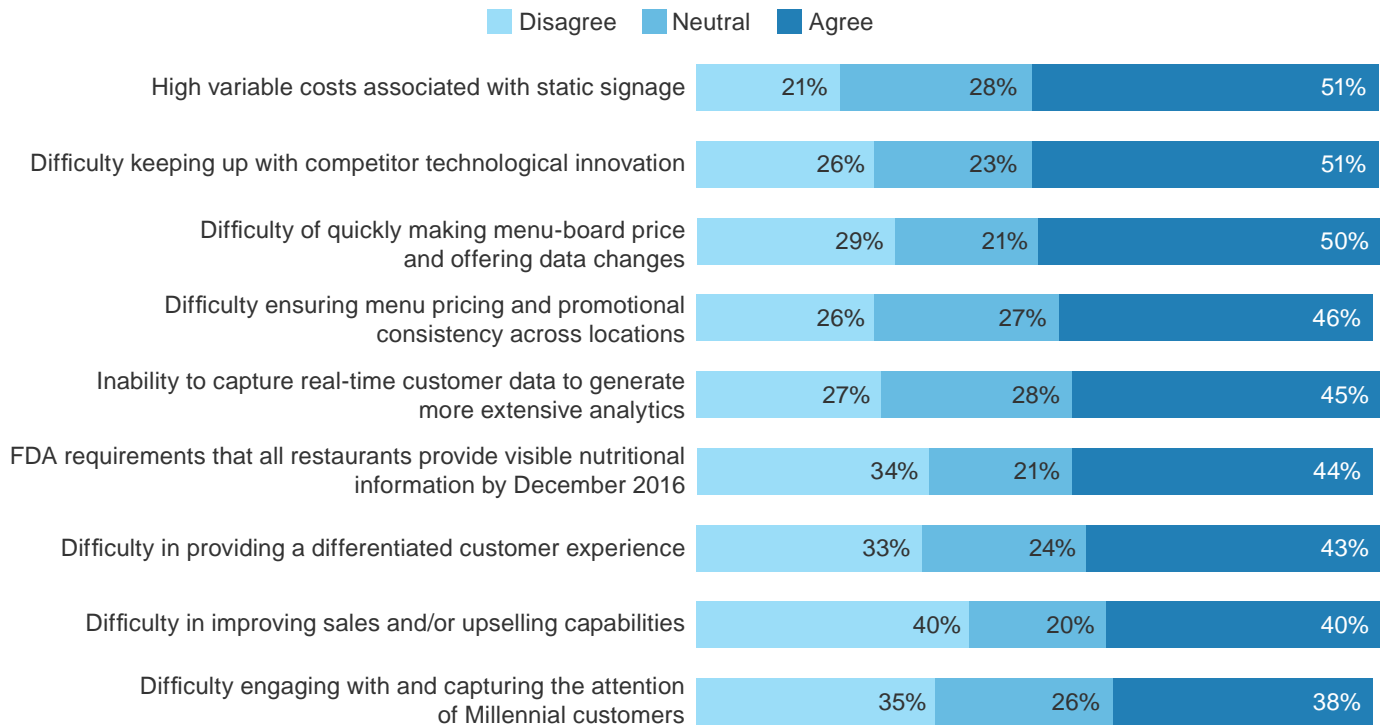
Disagree Neutral Agree

| | Disagree | Neutral | Agree |
|---|---|---|---|
| High variable costs associated with static signage | 21% | 28% | 51% |
| Difficulty keeping up with competitor technological innovation | 26% | 23% | 51% |
| Difficulty of quickly making menu-board price and offering data changes | 29% | 21% | 50% |
| Difficulty ensuring menu pricing and promotional consistency across locations | 26% | 27% | 46% |
| Inability to capture real-time customer data to generate more extensive analytics | 27% | 28% | 45% |
| FDA requirements that all restaurants provide visible nutritional information by December 2016 | 34% | 21% | 44% |
| Difficulty in providing a differentiated customer experience | 33% | 24% | 43% |
| Difficulty in improving sales and/or upselling capabilities | 40% | 20% | 40% |
| Difficulty engaging with and capturing the attention of Millennial customers | 35% | 26% | 38% |